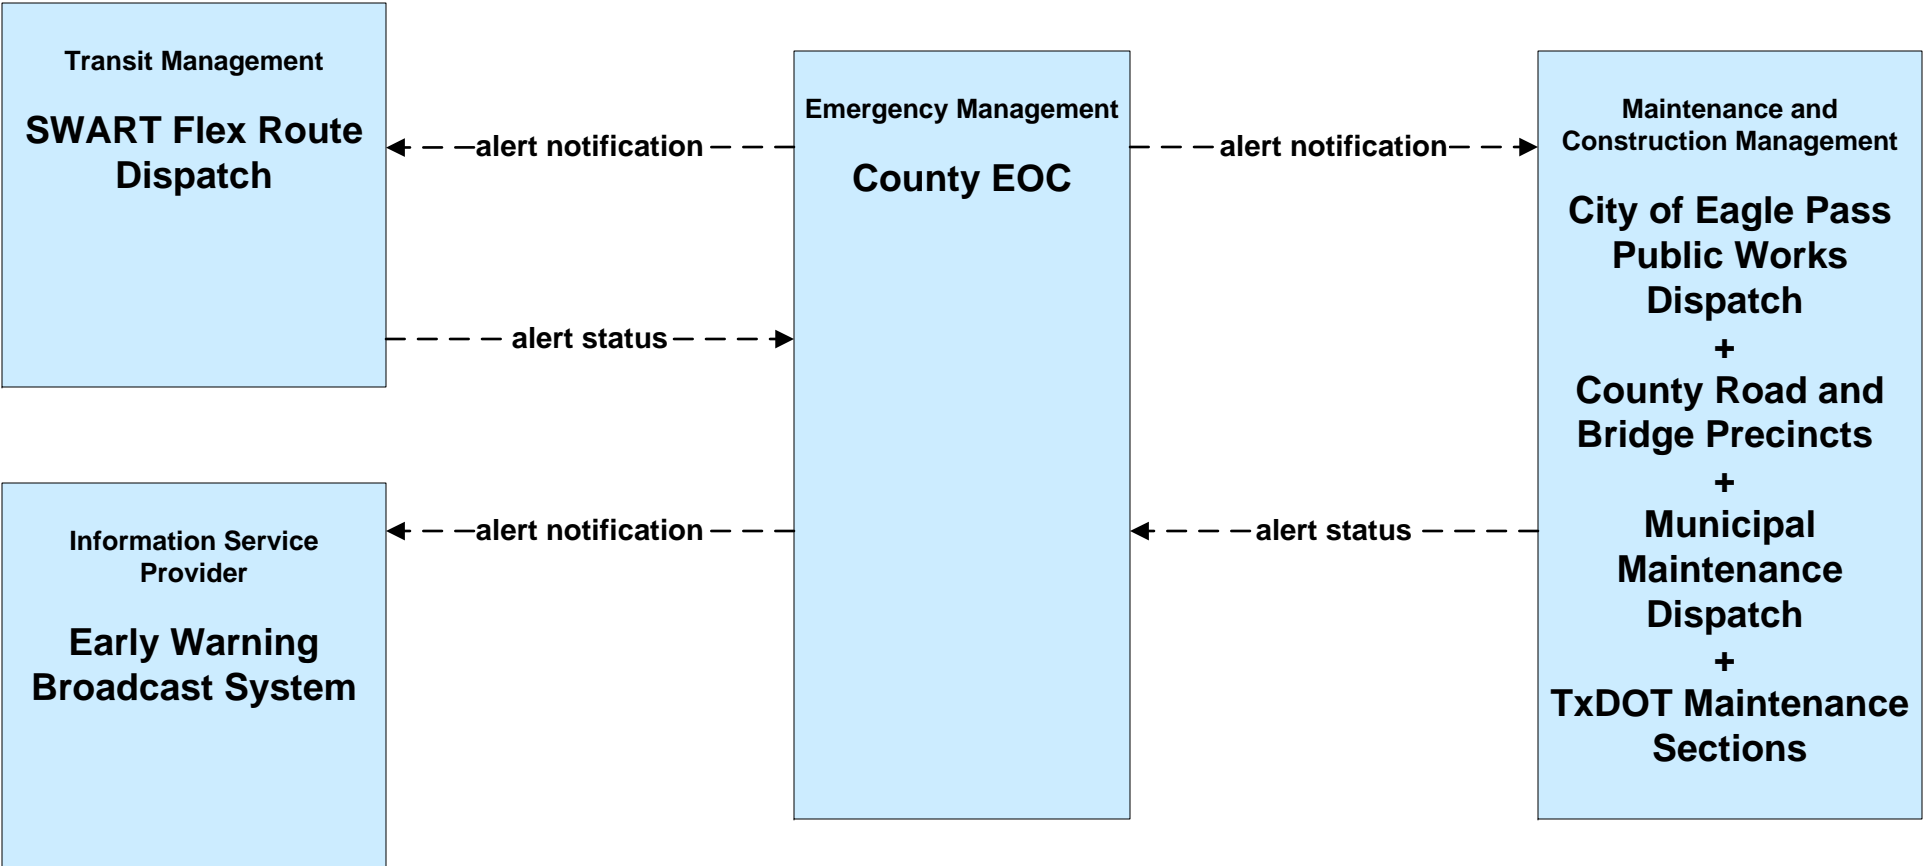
Transit Management

SWART Flex Route Dispatch

Information Service Provider

Early Warning Broadcast System

Emergency Management

County EOC

Maintenance and Construction Management

City of Eagle Pass Public Works Dispatch
+
County Road and Bridge Precincts
+
Municipal Maintenance Dispatch
+
TxDOT Maintenance Sections

alert notification

alert status

alert notification

alert notification

alert status